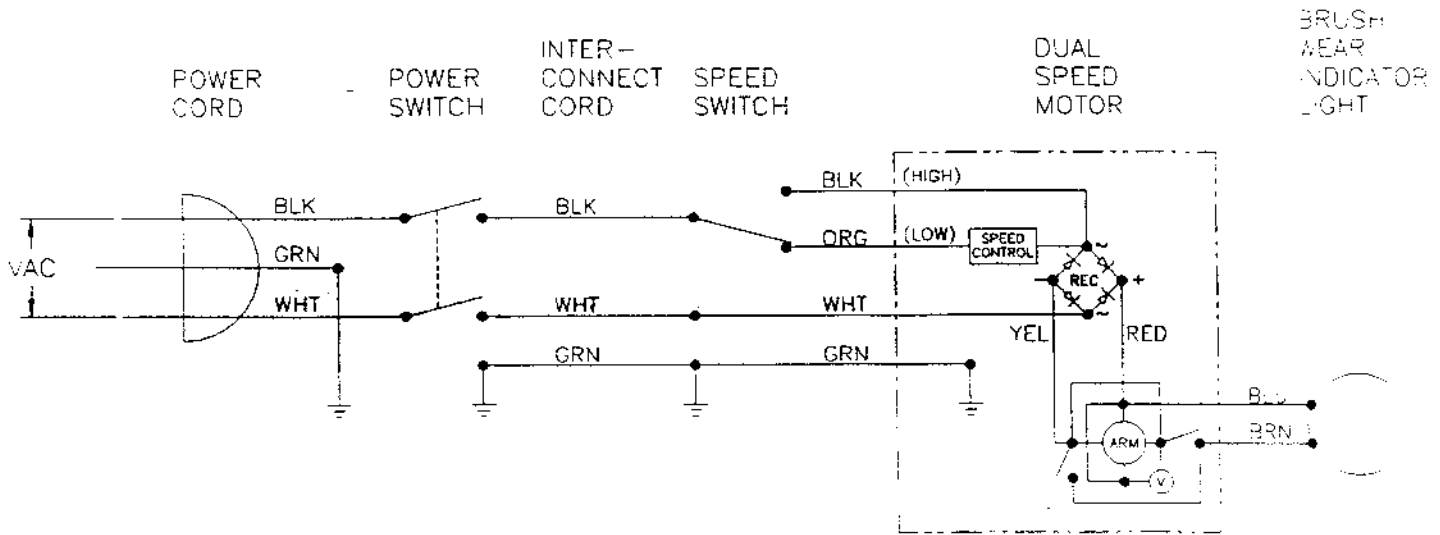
POWER CORD

POWER SWITCH

INTER-CONNECT CORD

SPEED SWITCH

DUAL SPEED MOTOR

BRUSH WEAR INDICATOR LIGHT

VAC

BLK

GRN

WHT

BLK

WHT

GRN

BLK

(HIGH)

ORG

(LOW)

SPEED CONTROL

WHT

GRN

REC

~

+

−

~

YEL

RED

ARM

V

B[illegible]

BRN